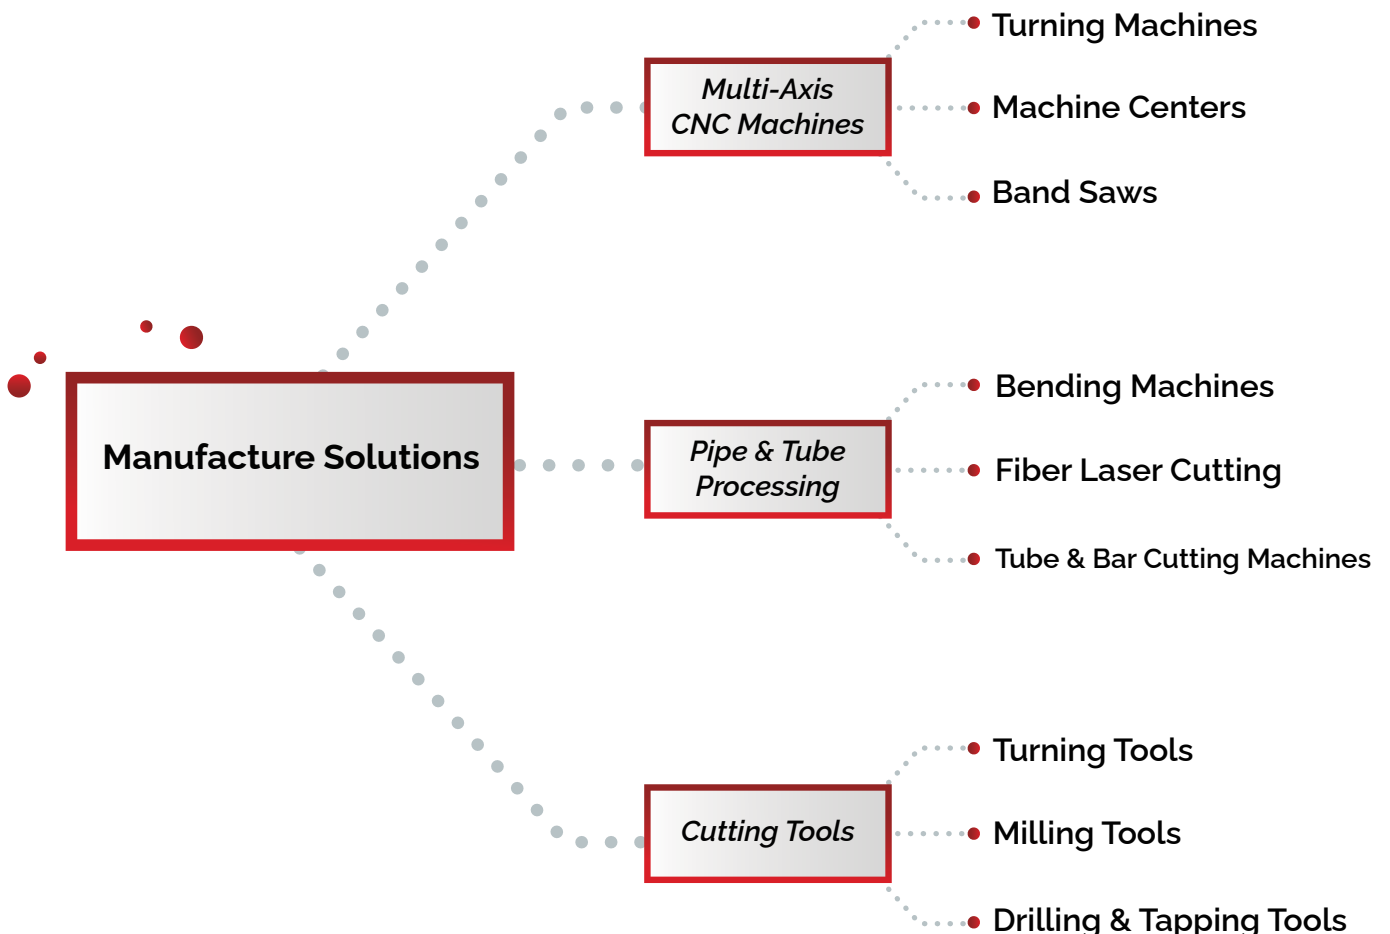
Manufacture Solutions

Multi-Axis CNC Machines

Turning Machines

Machine Centers

Band Saws

Pipe & Tube Processing

Bending Machines

Fiber Laser Cutting

Tube & Bar Cutting Machines

Cutting Tools

Turning Tools

Milling Tools

Drilling & Tapping Tools